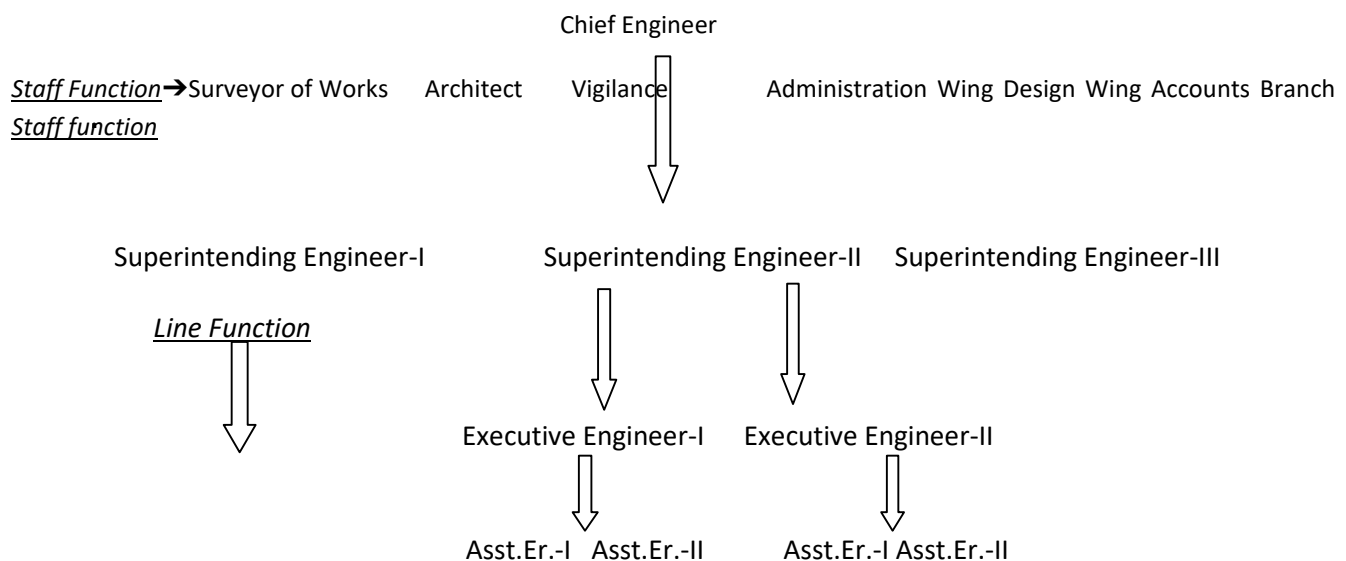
Chief Engineer

Staff Function➔Surveyor of Works Architect Vigilance Administration Wing Design Wing Accounts Branch
Staff function

Superintending Engineer-I Superintending Engineer-II Superintending Engineer-III

Line Function

Executive Engineer-I Executive Engineer-II

Asst.Er.-I Asst.Er.-II Asst.Er.-I Asst.Er.-II